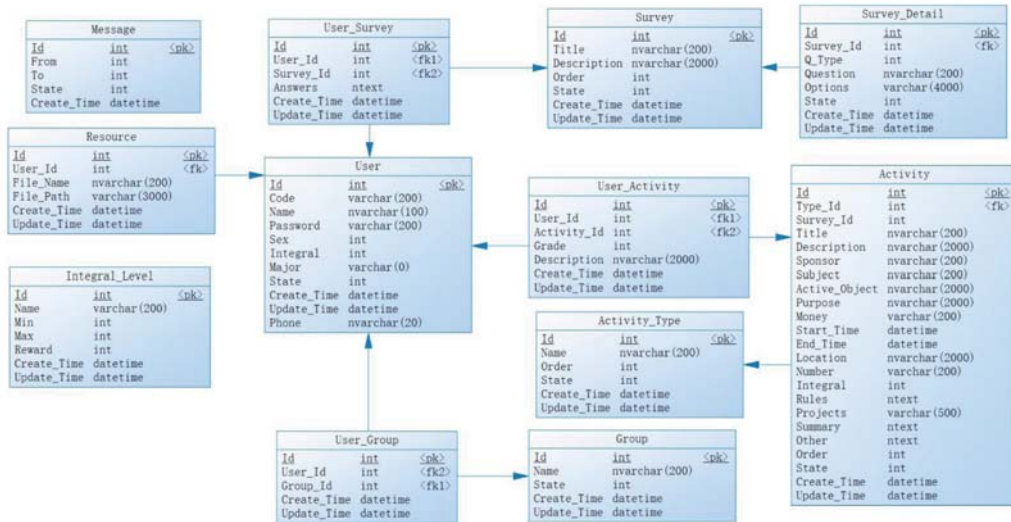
Message

| Id | int | <pk> |
|---|---|---|
| From | int | |
| To | int | |
| State | int | |
| Create_Time | datetime | |

User_Survey

| Id | int | <pk> |
|---|---|---|
| User_Id | int | <fk1> |
| Survey_Id | int | <fk2> |
| Answers | ntext | |
| Create_Time | datetime | |
| Update_Time | datetime | |

Survey

| Id | int | <pk> |
|---|---|---|
| Title | nvarchar(200) | |
| Description | nvarchar(2000) | |
| Order | int | |
| State | int | |
| Create_Time | datetime | |
| Update_Time | datetime | |

Survey_Detail

| Id | int | <pk> |
|---|---|---|
| Survey_Id | int | <fk> |
| Q_Type | int | |
| Question | nvarchar(200) | |
| Options | varchar(4000) | |
| State | int | |
| Create_Time | datetime | |
| Update_Time | datetime | |

Resource

| Id | int | <pk> |
|---|---|---|
| User_Id | int | <fk> |
| File_Name | nvarchar(200) | |
| File_Path | varchar(3000) | |
| Create_Time | datetime | |
| Update_Time | datetime | |

User

| Id | int | <pk> |
|---|---|---|
| Code | varchar(200) | |
| Name | nvarchar(100) | |
| Password | varchar(200) | |
| Sex | int | |
| Integral | int | |
| Major | varchar(0) | |
| State | int | |
| Create_Time | datetime | |
| Update_Time | datetime | |
| Phone | nvarchar(20) | |

User_Activity

| Id | int | <pk> |
|---|---|---|
| User_Id | int | <fk1> |
| Activity_Id | int | <fk2> |
| Grade | int | |
| Description | nvarchar(2000) | |
| Create_Time | datetime | |
| Update_Time | datetime | |

Activity

| Id | int | <pk> |
|---|---|---|
| Type_Id | int | <fk> |
| Survey_Id | int | |
| Title | nvarchar(200) | |
| Description | nvarchar(2000) | |
| Sponsor | nvarchar(200) | |
| Subject | nvarchar(200) | |
| Active_Object | nvarchar(2000) | |
| Purpose | nvarchar(2000) | |
| Money | varchar(200) | |
| Start_Time | datetime | |
| End_Time | datetime | |
| Location | nvarchar(2000) | |
| Number | varchar(200) | |
| Integral | int | |
| Rules | ntext | |
| Projects | varchar(500) | |
| Summary | ntext | |
| Other | ntext | |
| Order | int | |
| State | int | |
| Create_Time | datetime | |
| Update_Time | datetime | |

Integral_Level

| Id | int | <pk> |
|---|---|---|
| Name | varchar(200) | |
| Min | int | |
| Max | int | |
| Reward | int | |
| Create_Time | datetime | |
| Update_Time | datetime | |

Activity_Type

| Id | int | <pk> |
|---|---|---|
| Name | nvarchar(200) | |
| Order | int | |
| State | int | |
| Create_Time | datetime | |
| Update_Time | datetime | |

User_Group

| Id | int | <pk> |
|---|---|---|
| User_Id | int | <fk2> |
| Group_Id | int | <fk1> |
| Create_Time | datetime | |
| Update_Time | datetime | |

Group

| Id | int | <pk> |
|---|---|---|
| Name | nvarchar(200) | |
| State | int | |
| Create_Time | datetime | |
| Update_Time | datetime | |